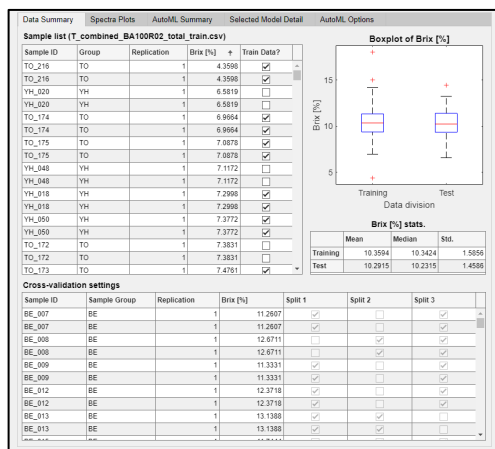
Data Summary | Spectra Plots | AutoML Summary | Selected Model Detail | AutoML Options

Sample list (T_combined_BA100R02_total_train.csv)

| Sample ID | Group | Replication | Brix [%] ↑ | Train Data? |
|---|---|---|---|---|
| TO_216 | TO | 1 | 4.3598 | ☑ |
| TO_216 | TO | 1 | 4.3598 | ☑ |
| YH_020 | YH | 1 | 6.5819 | ☐ |
| YH_020 | YH | 1 | 6.5819 | ☐ |
| TO_174 | TO | 1 | 6.9664 | ☑ |
| TO_174 | TO | 1 | 6.9664 | ☑ |
| TO_175 | TO | 1 | 7.0878 | ☑ |
| TO_175 | TO | 1 | 7.0878 | ☑ |
| YH_048 | YH | 1 | 7.1172 | ☐ |
| YH_048 | YH | 1 | 7.1172 | ☐ |
| YH_018 | YH | 1 | 7.2998 | ☑ |
| YH_018 | YH | 1 | 7.2998 | ☑ |
| YH_050 | YH | 1 | 7.3772 | ☑ |
| YH_050 | YH | 1 | 7.3772 | ☑ |
| TO_172 | TO | 1 | 7.3831 | ☐ |
| TO_172 | TO | 1 | 7.3831 | ☐ |
| TO_173 | TO | 1 | 7.4761 | ☑ |

Boxplot of Brix [%]

Brix [%]
15
10
5
Training
Test
Data division

Brix [%] stats.

| | Mean | Median | Std. |
|---|---|---|---|
| Training | 10.3594 | 10.3424 | 1.5856 |
| Test | 10.2915 | 10.2315 | 1.4586 |

Cross-validation settings

| Sample ID | Sample Group | Replication | Brix [%] | Split 1 | Split 2 | Split 3 |
|---|---|---|---|---|---|---|
| BE_007 | BE | 1 | 11.2607 | ☑ | ☐ | ☑ |
| BE_007 | BE | 1 | 11.2607 | ☑ | ☐ | ☑ |
| BE_008 | BE | 1 | 12.6711 | ☐ | ☑ | ☑ |
| BE_008 | BE | 1 | 12.6711 | ☐ | ☑ | ☑ |
| BE_009 | BE | 1 | 11.3331 | ☑ | ☑ | ☐ |
| BE_009 | BE | 1 | 11.3331 | ☑ | ☑ | ☐ |
| BE_012 | BE | 1 | 12.3718 | ☑ | ☐ | ☑ |
| BE_012 | BE | 1 | 12.3718 | ☑ | ☐ | ☑ |
| BE_013 | BE | 1 | 13.1388 | ☐ | ☑ | ☑ |
| BE_013 | BE | 1 | 13.1388 | ☐ | ☑ | ☑ |